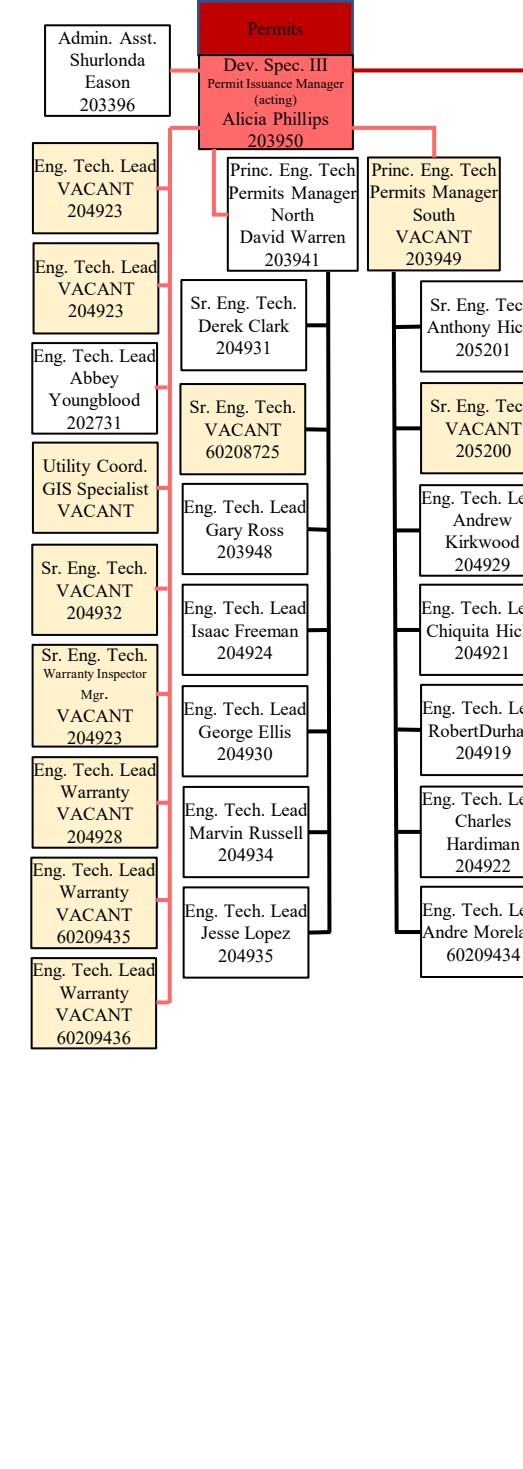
Permits

Admin. Asst.
Shurlonda
Eason
203396

Dev. Spec. III
Permit Issuance Manager
(acting)
Alicia Phillips
203950

Eng. Tech. Lead
VACANT
204923

Eng. Tech. Lead
VACANT
204923

Eng. Tech. Lead
Abbey
Youngblood
202731

Utility Coord.
GIS Specialist
VACANT

Sr. Eng. Tech.
VACANT
204932

Sr. Eng. Tech.
Warranty Inspector
Mgr.
VACANT
204923

Eng. Tech. Lead
Warranty
VACANT
204928

Eng. Tech. Lead
Warranty
VACANT
60209435

Eng. Tech. Lead
Warranty
VACANT
60209436

Princ. Eng. Tech
Permits Manager
North
David Warren
203941

Sr. Eng. Tech.
Derek Clark
204931

Sr. Eng. Tech.
VACANT
60208725

Eng. Tech. Lead
Gary Ross
203948

Eng. Tech. Lead
Isaac Freeman
204924

Eng. Tech. Lead
George Ellis
204930

Eng. Tech. Lead
Marvin Russell
204934

Eng. Tech. Lead
Jesse Lopez
204935

Princ. Eng. Tech
Permits Manager
South
VACANT
203949

Sr. Eng. Tec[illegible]
Anthony Hic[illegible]
205201

Sr. Eng. Tec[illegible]
VACANT
205200

Eng. Tech. Le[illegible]
Andrew
Kirkwood
204929

Eng. Tech. Le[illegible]
Chiquita Hic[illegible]
204921

Eng. Tech. Le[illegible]
RobertDurha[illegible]
204919

Eng. Tech. Le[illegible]
Charles
Hardiman
204922

Eng. Tech. Le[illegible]
Andre Morela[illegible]
60209434